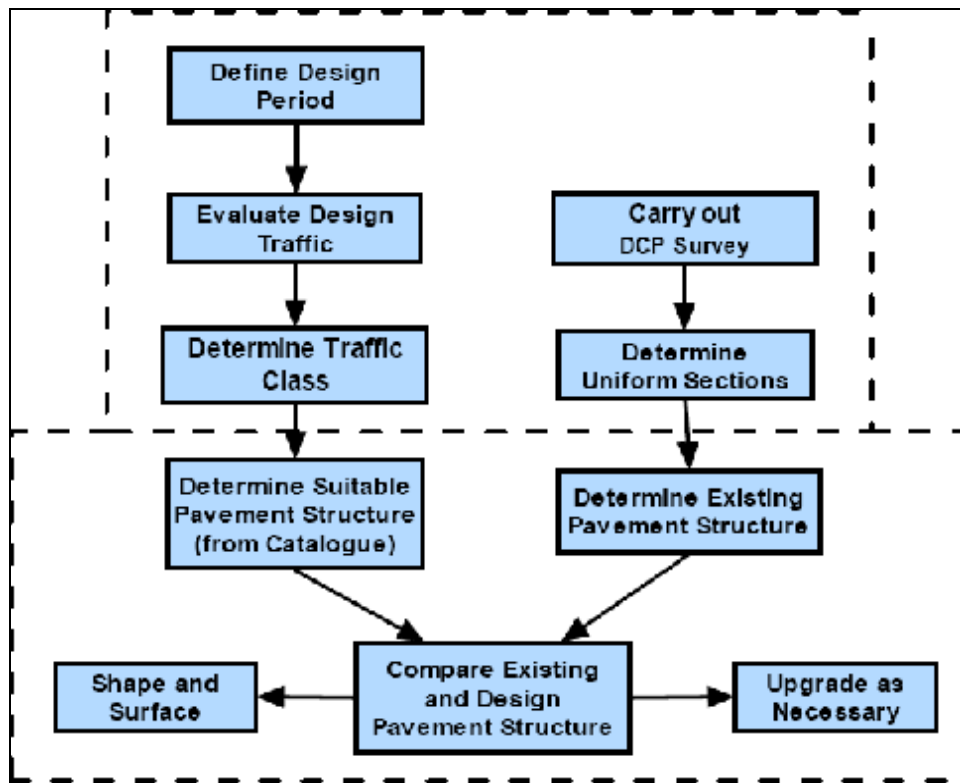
Define Design Period

Evaluate Design Traffic

Determine Traffic Class

Carry out DCP Survey

Determine Uniform Sections

Determine Suitable Pavement Structure (from Catalogue)

Determine Existing Pavement Structure

Shape and Surface

Compare Existing and Design Pavement Structure

Upgrade as Necessary